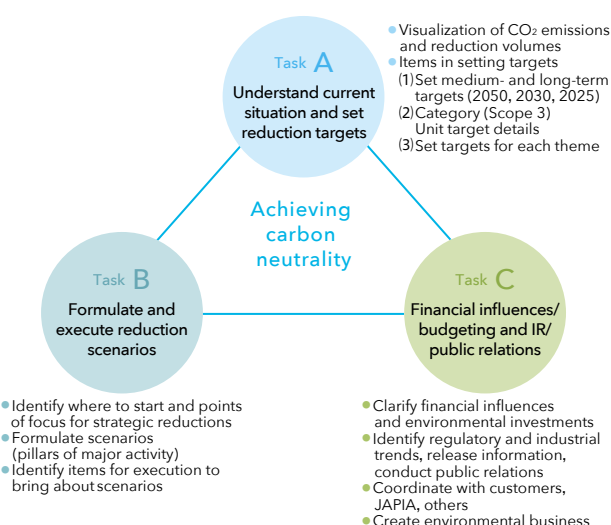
Task A
Understand current situation and set reduction targets

Visualization of $CO_2$ emissions and reduction volumes
Items in setting targets
(1) Set medium- and long-term targets (2050, 2030, 2025)
(2) Category (Scope 3) Unit target details
(3) Set targets for each theme

Achieving carbon neutrality

Task B
Formulate and execute reduction scenarios

Identify where to start and points of focus for strategic reductions
Formulate scenarios (pillars of major activity)
Identify items for execution to bring about scenarios

Task C
Financial influences/ budgeting and IR/ public relations

Clarify financial influences and environmental investments
Identify regulatory and industrial trends, release information, conduct public relations
Coordinate with customers, JAPIA, others
Create environmental business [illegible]